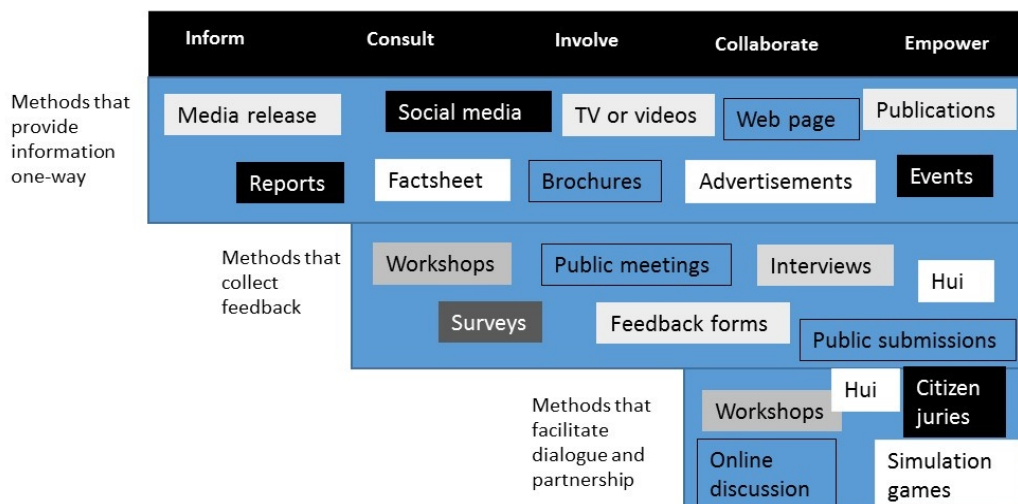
Inform Consult Involve Collaborate Empower

Methods that provide information one-way

Media release
Social media
TV or videos
Web page
Publications
Reports
Factsheet
Brochures
Advertisements
Events

Methods that collect feedback

Workshops
Public meetings
Interviews
Hui
Surveys
Feedback forms
Public submissions

Methods that facilitate dialogue and partnership

Hui
Citizen juries
Workshops
Online discussion
Simulation games